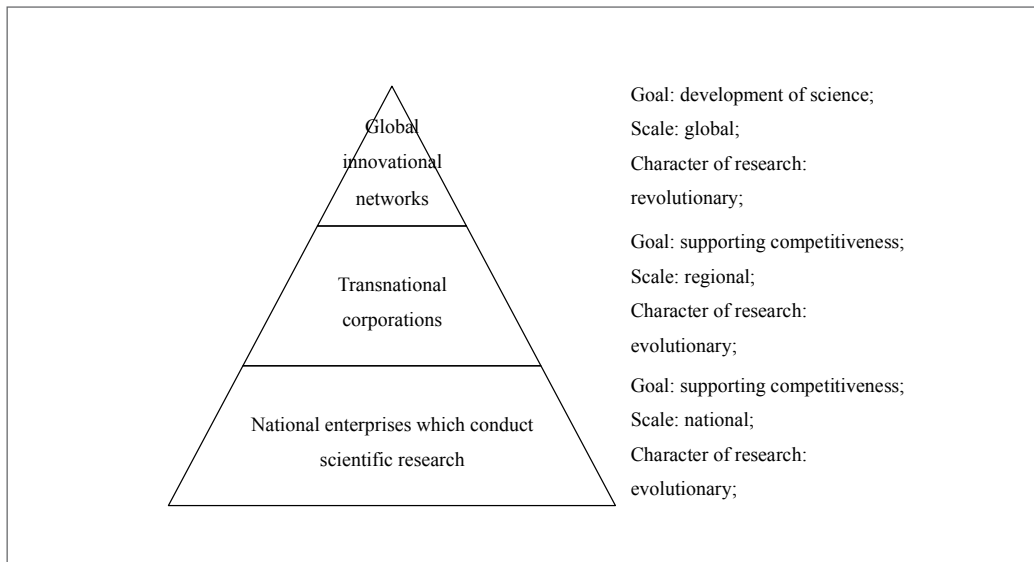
Global innovational networks

Goal: development of science;
Scale: global;
Character of research: revolutionary;

Transnational corporations

Goal: supporting competitiveness;
Scale: regional;
Character of research: evolutionary;

National enterprises which conduct scientific research

Goal: supporting competitiveness;
Scale: national;
Character of research: evolutionary;